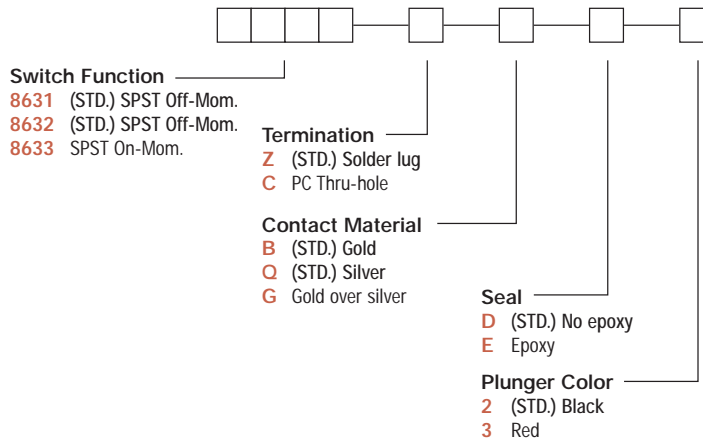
Switch Function
8631 (STD.) SPST Off-Mom.
8632 (STD.) SPST Off-Mom.
8633 SPST On-Mom.

Termination
Z (STD.) Solder lug
C PC Thru-hole

Contact Material
B (STD.) Gold
Q (STD.) Silver
G Gold over silver

Seal
D (STD.) No epoxy
E Epoxy

Plunger Color
2 (STD.) Black
3 Red